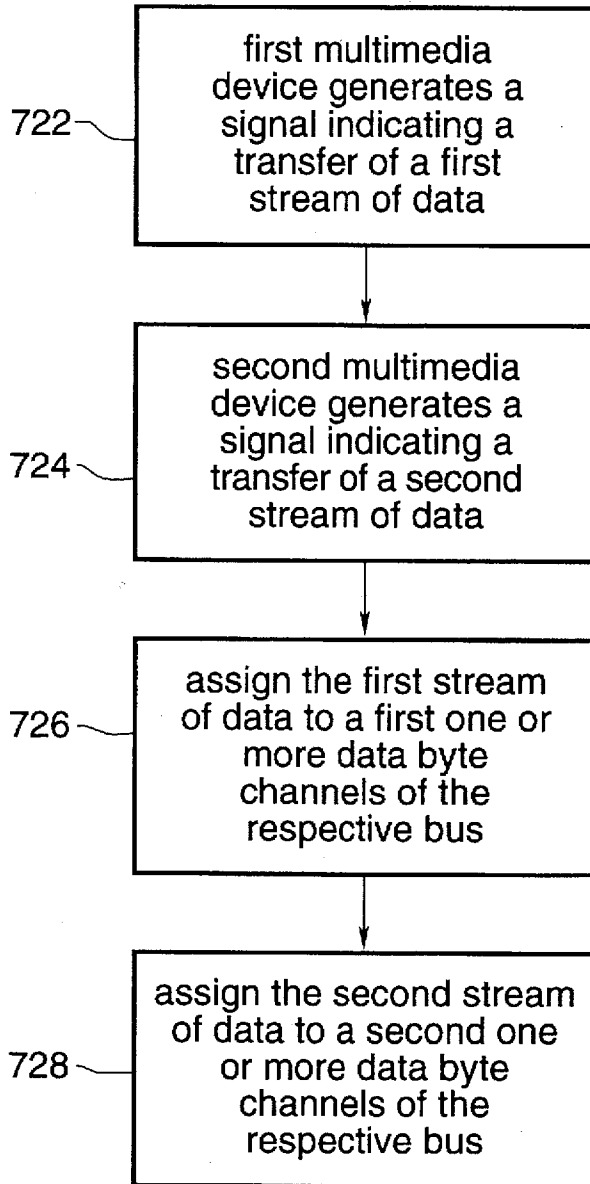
722

first multimedia device generates a signal indicating a transfer of a first stream of data

724

second multimedia device generates a signal indicating a transfer of a second stream of data

726

assign the first stream of data to a first one or more data byte channels of the respective bus

728

assign the second stream of data to a second one or more data byte channels of the respective bus